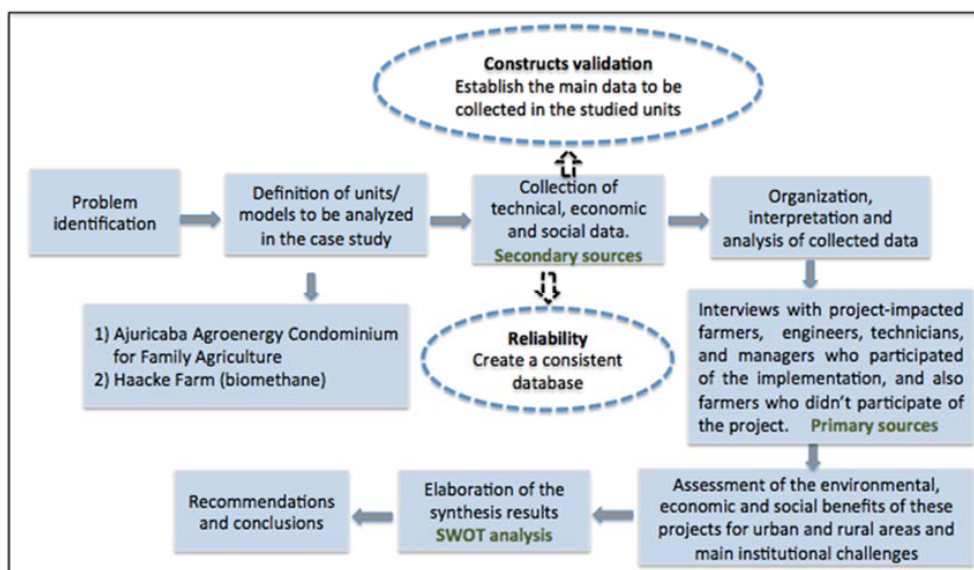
Constructs validation
Establish the main data to be collected in the studied units

Problem identification

Definition of units/ models to be analyzed in the case study

Collection of technical, economic and social data.
Secondary sources

Organization, interpretation and analysis of collected data

1) Ajuricaba Agroenergy Condominium for Family Agriculture
2) Haacke Farm (biomethane)

Reliability
Create a consistent database

Interviews with project-impacted farmers, engineers, technicians, and managers who participated of the implementation, and also farmers who didn't participate of the project. Primary sources

Assessment of the environmental, economic and social benefits of these projects for urban and rural areas and main institutional challenges

Elaboration of the synthesis results
SWOT analysis

Recommendations and conclusions